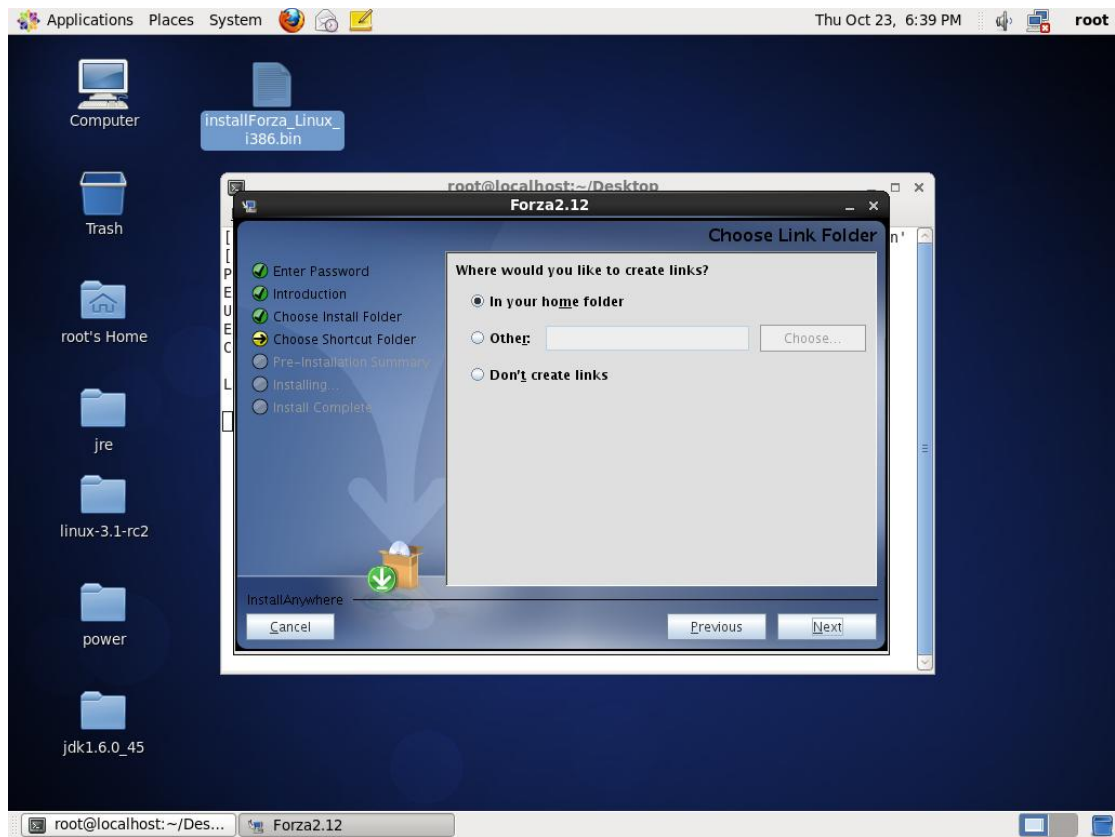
Applications Places System

Thu Oct 23, 6:39 PM

root

Computer

installForza_Linux_i386.bin

Trash

root's Home

jre

linux-3.1-rc2

power

jdk1.6.0_45

root@localhost:~/Desktop

Forza2.12

Choose Link Folder

Enter Password
Introduction
Choose Install Folder
Choose Shortcut Folder
Pre-Installation Summary
Installing...
Install Complete

Where would you like to create links?

In your home folder

Other:

Choose...

Don't create links

InstallAnywhere

Cancel

Previous

Next

root@localhost:~/Des...

Forza2.12